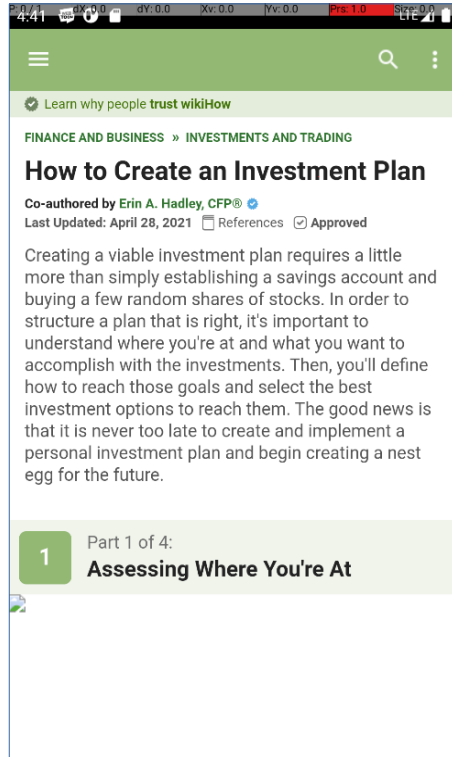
P:0/1 4:41 dX:0.0 dY:0.0 Xv:0.0 Yv:0.0 Prs:1.0 Size:0.0 LTE

Learn why people trust wikiHow

FINANCE AND BUSINESS » INVESTMENTS AND TRADING

How to Create an Investment Plan

Co-authored by Erin A. Hadley, CFP®
Last Updated: April 28, 2021 References Approved

Creating a viable investment plan requires a little more than simply establishing a savings account and buying a few random shares of stocks. In order to structure a plan that is right, it's important to understand where you're at and what you want to accomplish with the investments. Then, you'll define how to reach those goals and select the best investment options to reach them. The good news is that it is never too late to create and implement a personal investment plan and begin creating a nest egg for the future.

1 Part 1 of 4:
Assessing Where You're At